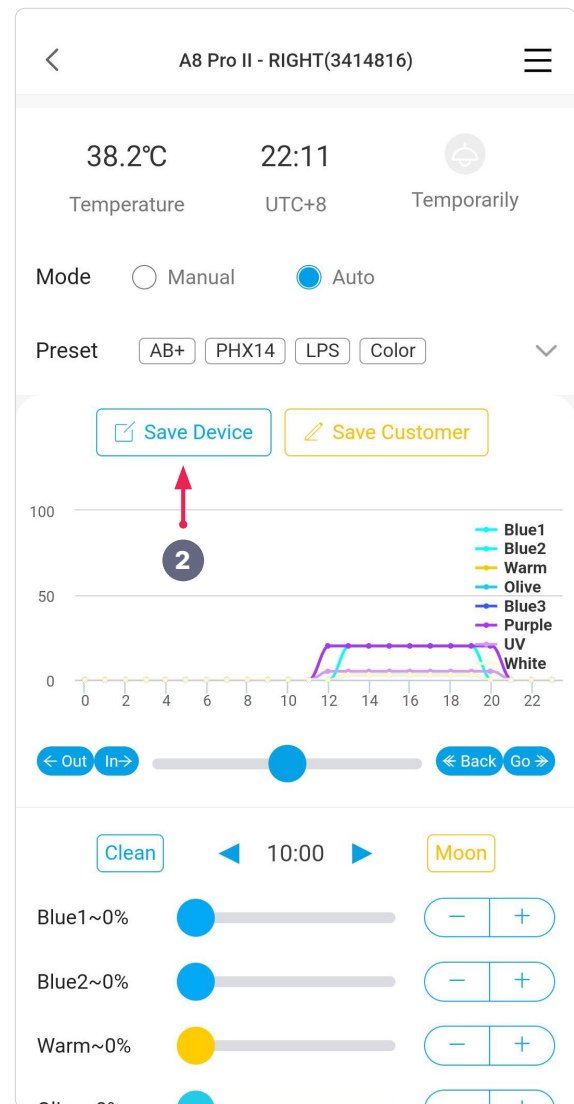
A8 Pro II - RIGHT(3414816)

38.2℃
Temperature

22:11
UTC+8

Temporarily

Mode Manual Auto

Preset AB+ PHX14 LPS Color

Save Device Save Customer

2

100
50
0
0 2 4 6 8 10 12 14 16 18 20 22

Blue1
Blue2
Warm
Olive
Blue3
Purple
UV
White

Out In Back Go

Clean 10:00 Moon

Blue1~0% − +

Blue2~0% − +

Warm~0% − +

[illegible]